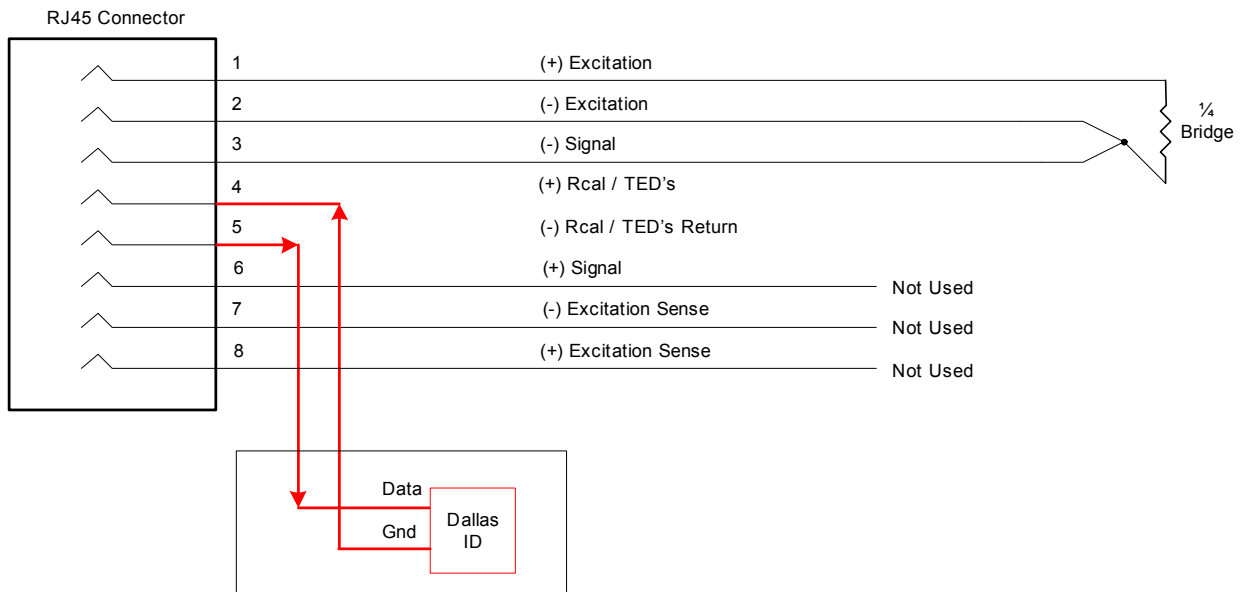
RJ45 Connector

1 (+) Excitation
2 (-) Excitation
3 (-) Signal
4 (+) Rcal / TED's
5 (-) Rcal / TED's Return
6 (+) Signal
7 (-) Excitation Sense
8 (+) Excitation Sense

¼
Bridge

Not Used
Not Used
Not Used

Data
Gnd
Dallas
ID